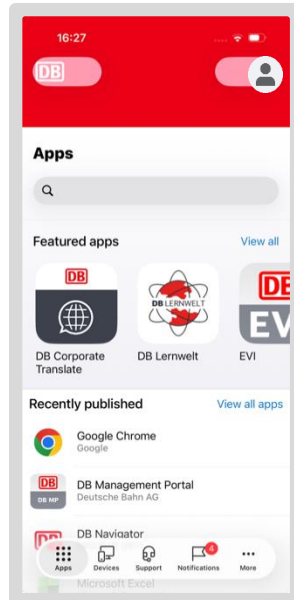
16:27

DB

Apps

Featured apps

View all

DB

DB Corporate Translate

DB LERNWELT

DB Lernwelt

DB

EVI

EVI

Recently published

View all apps

Google Chrome
Google

DB
DB MP

DB Management Portal
Deutsche Bahn AG

DB Navigator

Microsoft Excel

Apps

Devices

Support

4

Notifications

More